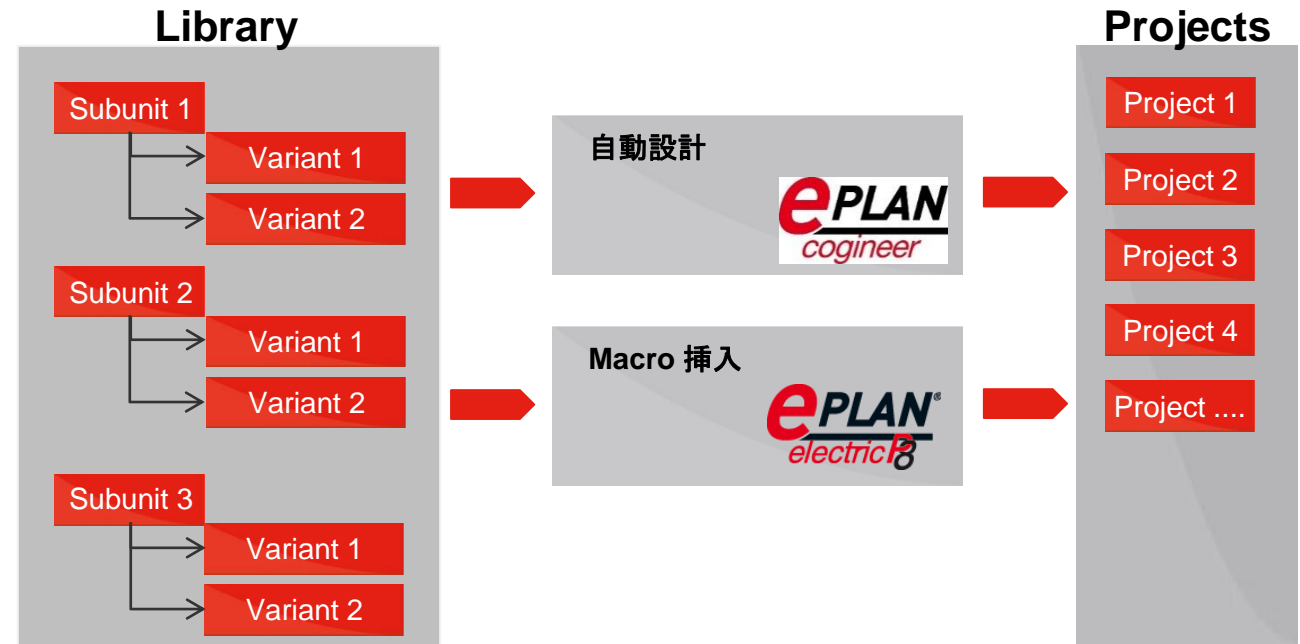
Library

Subunit 1

Variant 1

Variant 2

Subunit 2

Variant 1

Variant 2

Subunit 3

Variant 1

Variant 2

自動設計

ePLAN cogineer

Macro 挿入

ePLAN® electric P8

Projects

Project 1

Project 2

Project 3

Project 4

Project ....